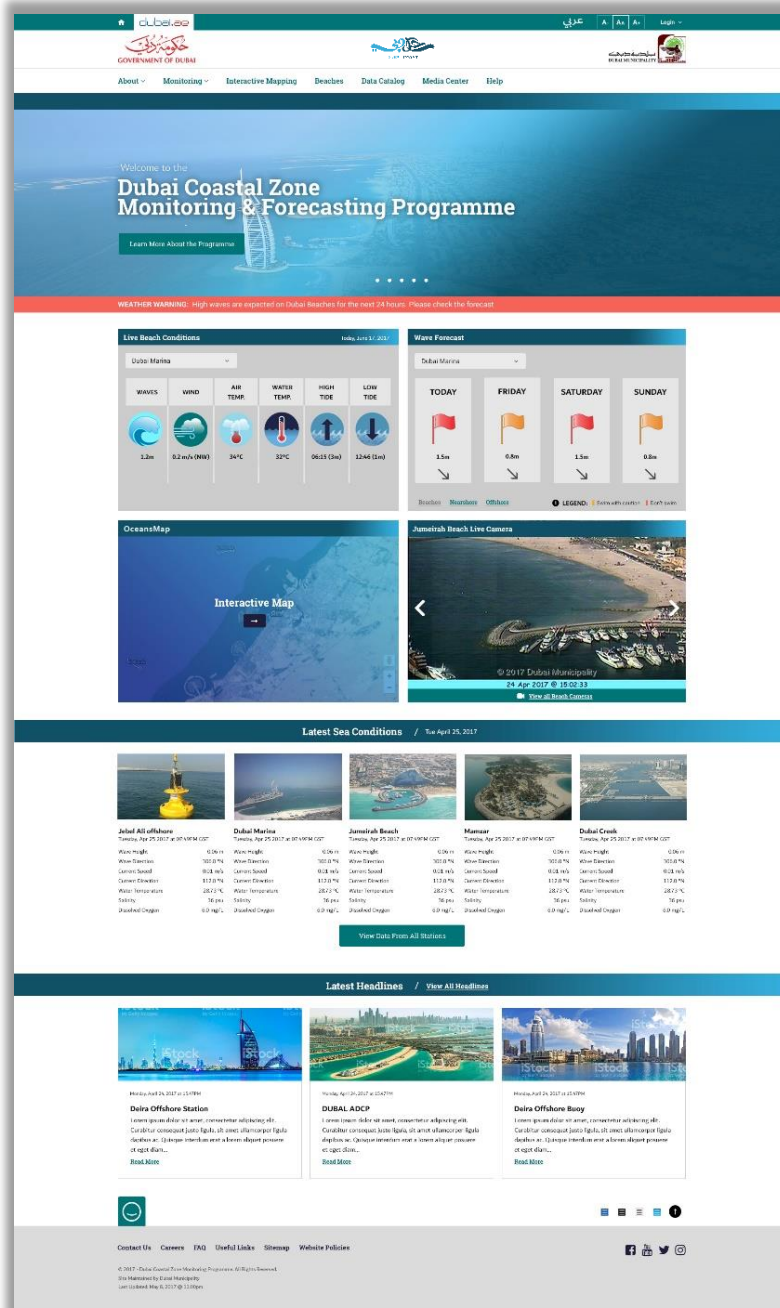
dubai.ae

عربي A A A Login

GOVERNMENT OF DUBAI

DUBAI MUNICIPALITY

About Monitoring Interactive Mapping Beaches Data Catalog Media Center Help

Welcome to the

Dubai Coastal Zone Monitoring & Forecasting Programme

Learn More About the Programme

WEATHER WARNING: High waves are expected on Dubai Beaches for the next 24 hours. Please check the forecast

Live Beach Conditions

Today, June 17, 2017

Dubai Marina

| WAVES | WIND | AIR TEMP. | WATER TEMP. | HIGH TIDE | LOW TIDE |
|---|---|---|---|---|---|
| 1.2m | 0.2 m/s (NW) | 34°C | 32°C | 06:15 (3m) | 12:46 (1m) |

Wave Forecast

Dubai Marina

| TODAY | FRIDAY | SATURDAY | SUNDAY |
|---|---|---|---|
| 1.5m | 0.8m | 1.5m | 0.8m |

Beaches Nearshore Offshore

LEGEND: Swim with caution Don't swim

OceansMap

Interactive Map

Jumeirah Beach Live Camera

© 2017 Dubai Municipality

24 Apr 2017 @ 15:02:33

View all Beach Cameras

Latest Sea Conditions / Tue April 25, 2017

Jebel Ali offshore
Tuesday, Apr 25 2017 at 07:49PM GST

Dubai Marina
Tuesday, Apr 25 2017 at 07:49PM GST

Jumeirah Beach
Tuesday, Apr 25 2017 at 07:49PM GST

Mamzar
Tuesday, Apr 25 2017 at 07:49PM GST

Dubai Creek
Tuesday, Apr 25 2017 at 07:49PM GST

| | Jebel Ali offshore | Dubai Marina | Jumeirah Beach | Mamzar | Dubai Creek |
|---|---|---|---|---|---|
| Wave Height | 0.06 m | 0.06 m | 0.06 m | 0.06 m | 0.06 m |
| Wave Direction | 303.8 °N | 303.8 °N | 303.8 °N | 303.8 °N | 303.8 °N |
| Current Speed | 0.01 m/s | 0.01 m/s | 0.01 m/s | 0.01 m/s | 0.01 m/s |
| Current Direction | 112.8 °N | 112.8 °N | 112.8 °N | 112.8 °N | 112.8 °N |
| Water Temperature | 28.73 °C | 28.73 °C | 28.73 °C | 28.73 °C | 28.73 °C |
| Salinity | 56 psu | 56 psu | 56 psu | 56 psu | 56 psu |
| Dissolved Oxygen | 6.0 mg/L | 6.0 mg/L | 6.0 mg/L | 6.0 mg/L | 6.0 mg/L |

View Data From All Stations

Latest Headlines / View All Headlines

Monday, April 24, 2017 at 15:47PM
Deira Offshore Station
Lorem ipsum dolor sit amet, consectetur adipiscing elit. Curabitur consequat justo ligula, sit amet ullamcorper ligula dapibus ac. Quisque interdum erat a lorem aliquet posuere et eget diam...
Read More

Monday, April 24, 2017 at 15:47PM
DUBAL ADCP
Lorem ipsum dolor sit amet, consectetur adipiscing elit. Curabitur consequat justo ligula, sit amet ullamcorper ligula dapibus ac. Quisque interdum erat a lorem aliquet posuere et eget diam...
Read More

Monday, April 24, 2017 at 15:47PM
Deira Offshore Buoy
Lorem ipsum dolor sit amet, consectetur adipiscing elit. Curabitur consequat justo ligula, sit amet ullamcorper ligula dapibus ac. Quisque interdum erat a lorem aliquet posuere et eget diam...
Read More

Contact Us Careers FAQ Useful Links Sitemap Website Policies

© 2017 - Dubai Coastal Zone Monitoring Programme. All Rights Reserved.
Site Maintained by Dubai Municipality
Last Updated: May 8, 2017 @ 11:00pm